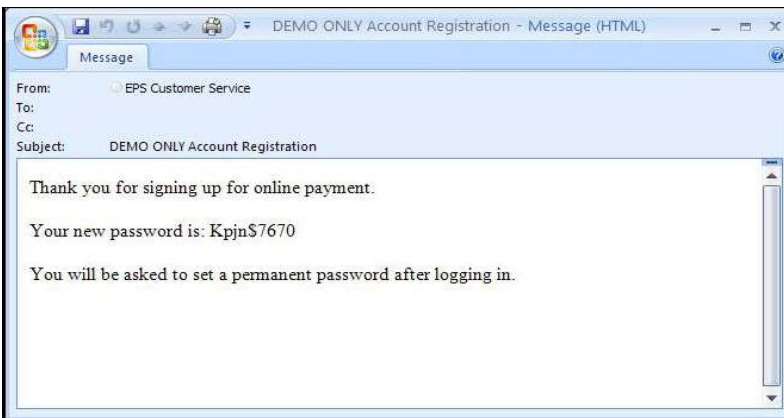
DEMO ONLY Account Registration - Message (HTML)

Message

From: EPS Customer Service
To:
Cc:
Subject: DEMO ONLY Account Registration

Thank you for signing up for online payment.

Your new password is: Kpjn$7670

You will be asked to set a permanent password after logging in.